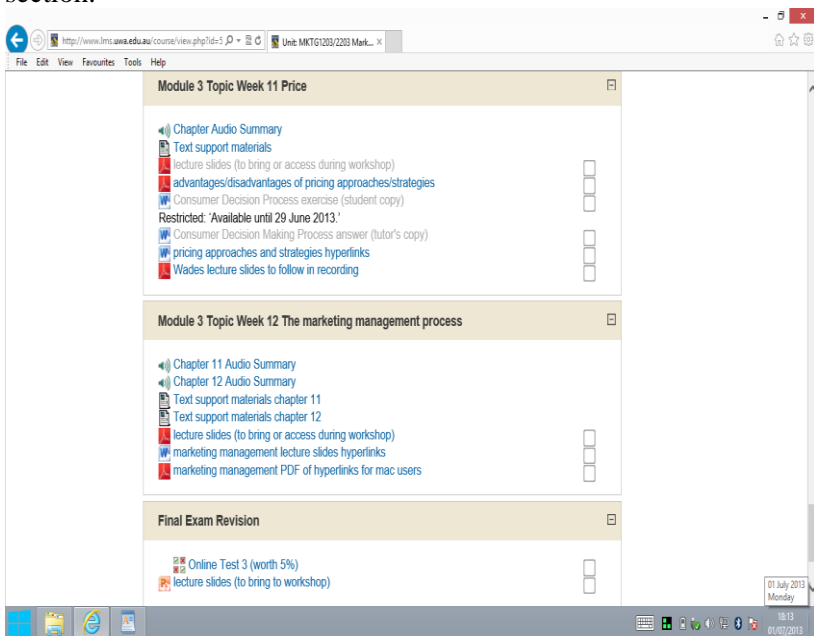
section.

http://www.lms.uwa.edu.au/course/view.php?id=5
Unit: MKTG1203/2203 Mark...

File Edit View Favourites Tools Help

Module 3 Topic Week 11 Price

Chapter Audio Summary
Text support materials
lecture slides (to bring or access during workshop)
advantages/disadvantages of pricing approaches/strategies
Consumer Decision Process exercise (student copy)
Restricted: 'Available until 29 June 2013.'
Consumer Decision Making Process answer (tutor's copy)
pricing approaches and strategies hyperlinks
Wades lecture slides to follow in recording

Module 3 Topic Week 12 The marketing management process

Chapter 11 Audio Summary
Chapter 12 Audio Summary
Text support materials chapter 11
Text support materials chapter 12
lecture slides (to bring or access during workshop)
marketing management lecture slides hyperlinks
marketing management PDF of hyperlinks for mac users

Final Exam Revision

Online Test 3 (worth 5%)
lecture slides (to bring to workshop)

01 July 2013
Monday

18:13
01/07/2013